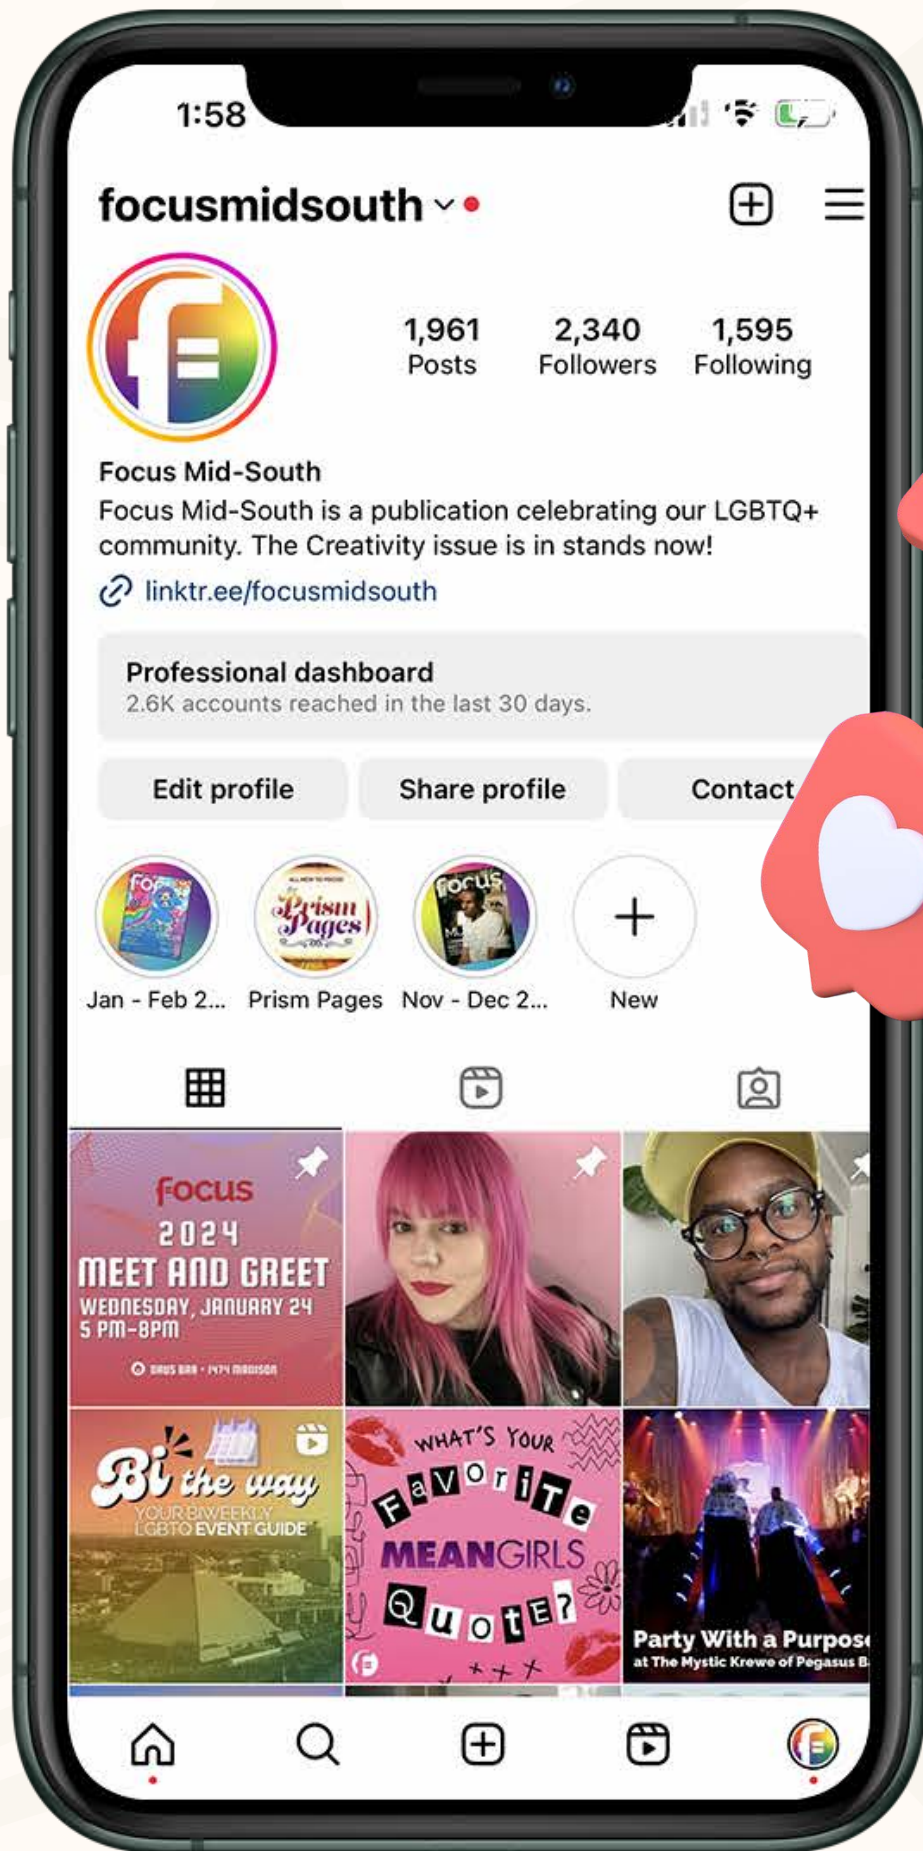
1:58

focusmidsouth

1,961
Posts

2,340
Followers

1,595
Following

Focus Mid-South
Focus Mid-South is a publication celebrating our LGBTQ+ community. The Creativity issue is in stands now!
linktr.ee/focusmidsouth

Professional dashboard
2.6K accounts reached in the last 30 days.

Edit profile
Share profile
Contact

Jan - Feb 2...
Prism Pages
Nov - Dec 2...
New

focus
2024
MEET AND GREET
WEDNESDAY, JANUARY 24
5 PM-8PM
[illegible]

Bi the way
YOUR BIWEEKLY LGBTQ EVENT GUIDE

WHAT'S YOUR FaVOriTe MEANGIRLS QuoTE?

Party With a Purpose
at The Mystic Krewe of Pegasus B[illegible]